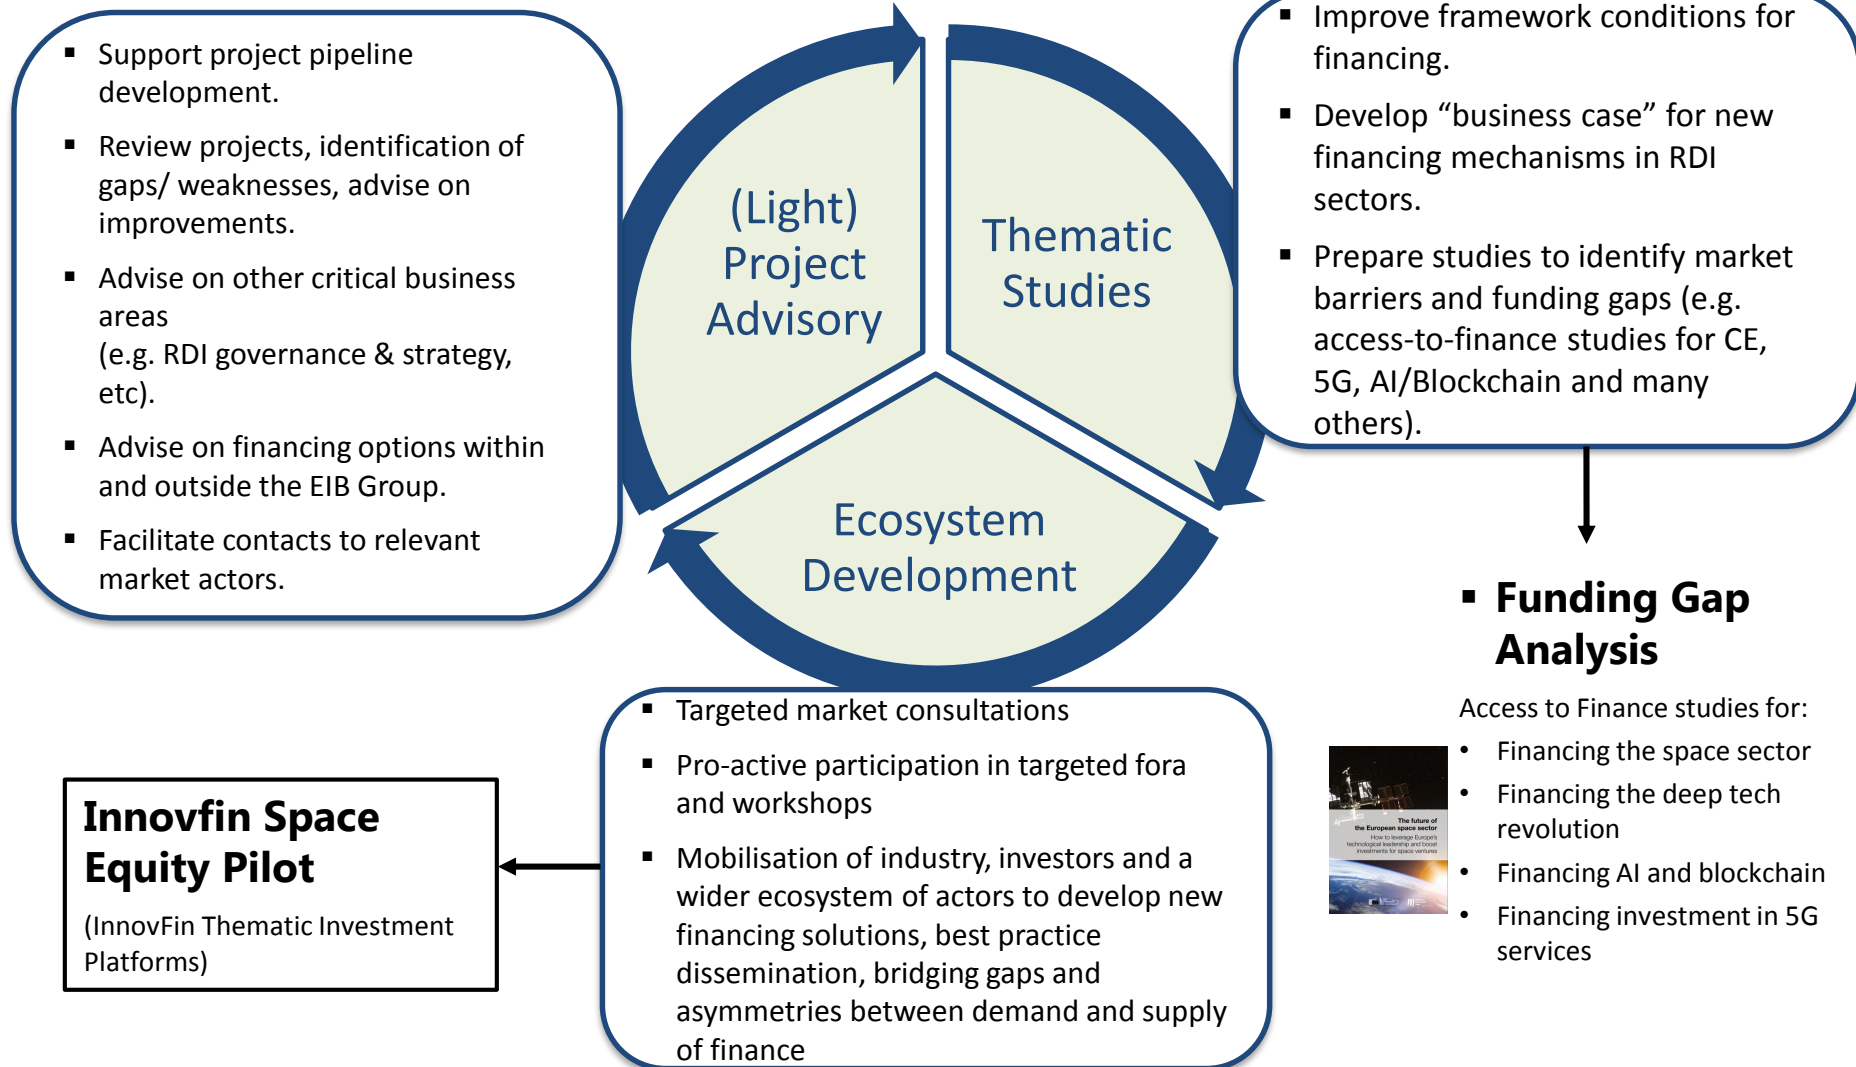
- Support project pipeline development.
- Review projects, identification of gaps/ weaknesses, advise on improvements.
- Advise on other critical business areas (e.g. RDI governance & strategy, etc).
- Advise on financing options within and outside the EIB Group.
- Facilitate contacts to relevant market actors.

(Light) Project Advisory

Thematic Studies

Ecosystem Development

- Improve framework conditions for financing.
- Develop “business case” for new financing mechanisms in RDI sectors.
- Prepare studies to identify market barriers and funding gaps (e.g. access-to-finance studies for CE, 5G, AI/Blockchain and many others).

- Funding Gap Analysis

Access to Finance studies for:
- Financing the space sector
- Financing the deep tech revolution
- Financing AI and blockchain
- Financing investment in 5G services

The future of the European space sector
How to leverage Europe's technological leadership and boost investments for space ventures

- Targeted market consultations
- Pro-active participation in targeted fora and workshops
- Mobilisation of industry, investors and a wider ecosystem of actors to develop new financing solutions, best practice dissemination, bridging gaps and asymmetries between demand and supply of finance

Innovfin Space Equity Pilot
(InnovFin Thematic Investment Platforms)